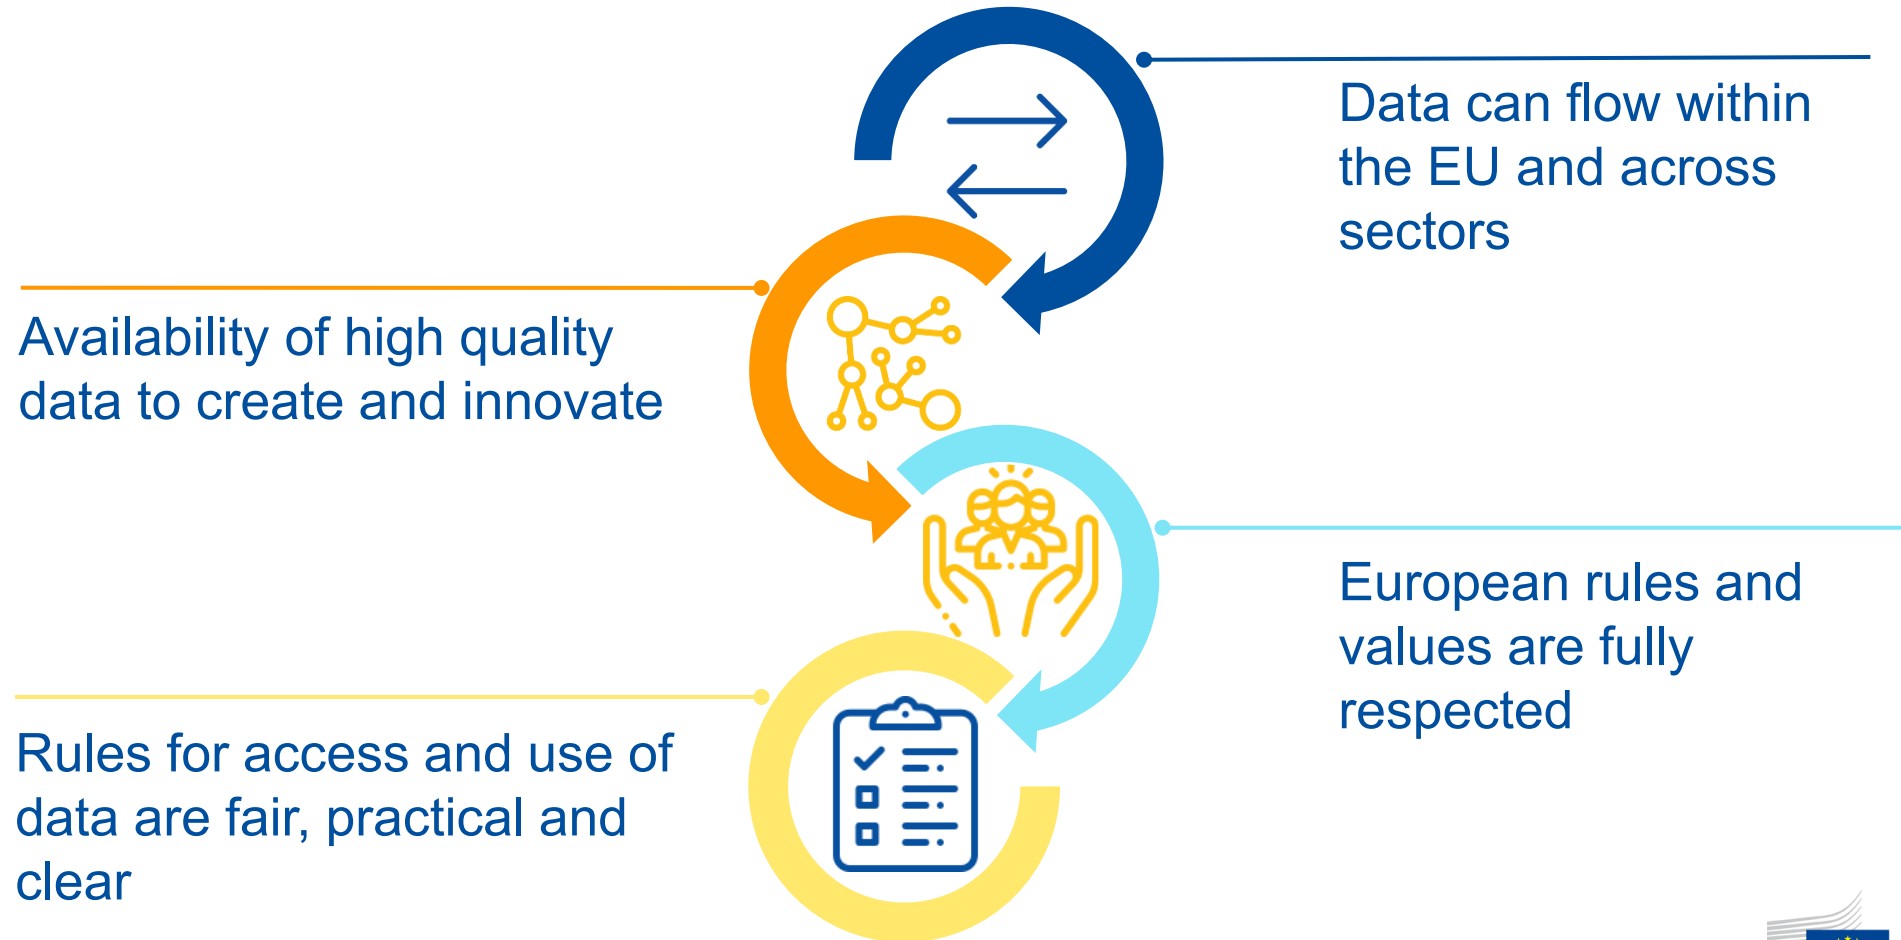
Data can flow within the EU and across sectors

Availability of high quality data to create and innovate

European rules and values are fully respected

Rules for access and use of data are fair, practical and clear